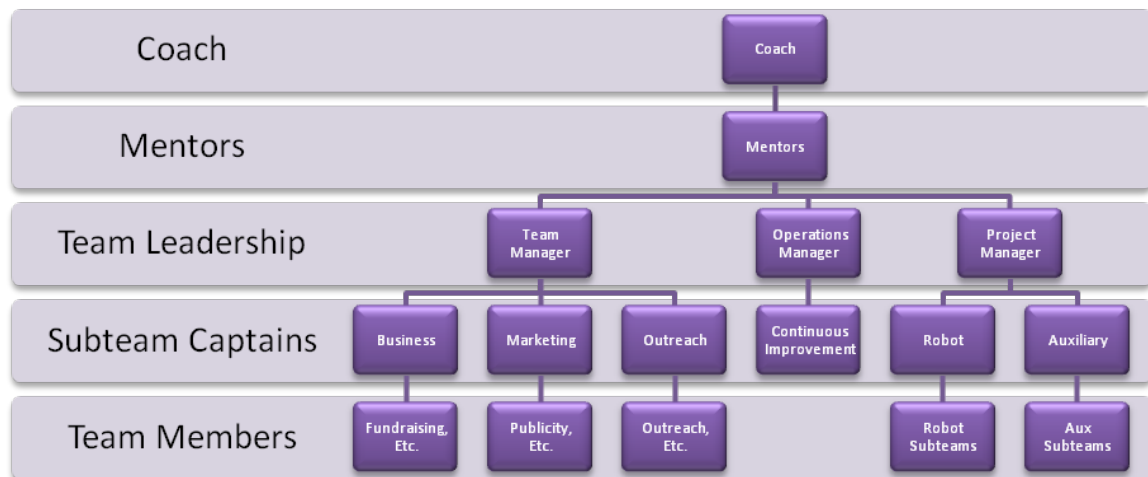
Coach

Coach

Mentors

Mentors

Team Leadership

Team Manager

Operations Manager

Project Manager

Subteam Captains

Business

Marketing

Outreach

Continuous Improvement

Robot

Auxiliary

Team Members

Fundraising, Etc.

Publicity, Etc.

Outreach, Etc.

Robot Subteams

Aux Subteams